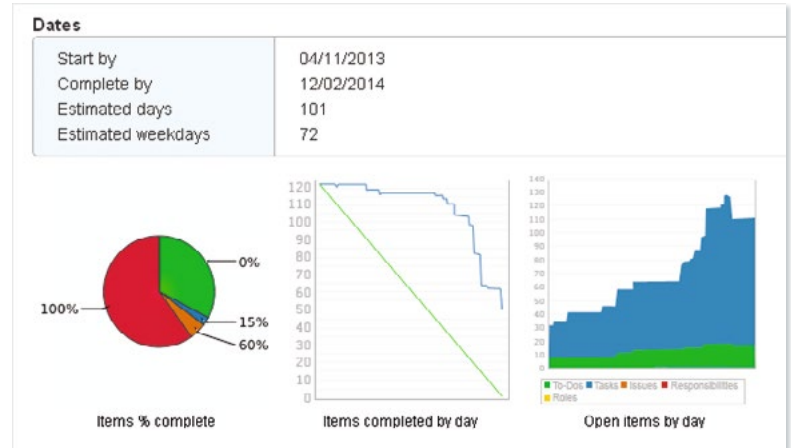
Dates

| Start by | 04/11/2013 |
|---|---|
| Complete by | 12/02/2014 |
| Estimated days | 101 |
| Estimated weekdays | 72 |

0%
100%
15%
60%
Items % complete

120
110
100
90
80
70
60
50
40
30
20
10
0
Items completed by day

140
130
120
110
100
90
80
70
60
50
40
30
20
10
0
To-Dos Tasks Issues Responsibilities Roles
Open items by day